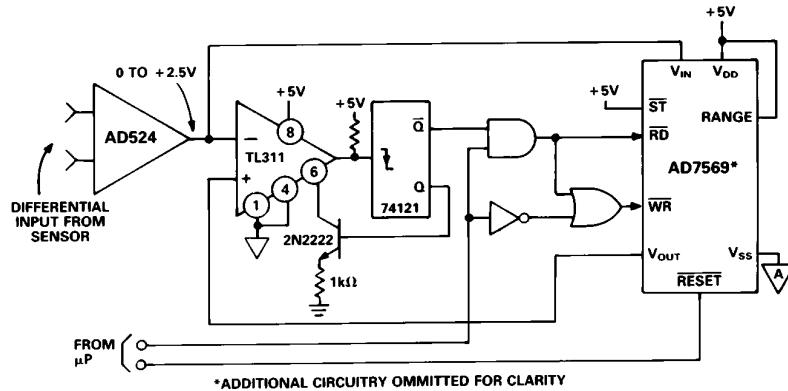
+5V

0 TO +2.5V

AD524

DIFFERENTIAL INPUT FROM SENSOR

+5V

8

TL311

−

+

1

4

6

+5V

$\overline{Q}$

Q

74121

2N2222

1kΩ

+5V

$V_{IN}$

$V_{DD}$

$\overline{ST}$

RANGE

$\overline{RD}$

AD7569*

$\overline{WR}$

$V_{OUT}$

$V_{SS}$

$\overline{RESET}$

A

FROM µP

*ADDITIONAL CIRCUITRY OMMITTED FOR CLARITY